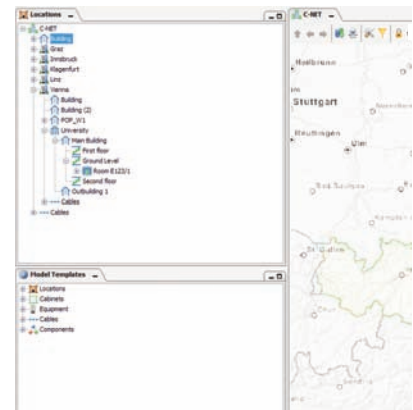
Locations

C-NET
Building
Graz
Innsbruck
Klagenfurt
Linz
Vienna
Building
Building (2)
POP_W1
University
Main Building
First floor
Ground Level
Room E123/1
Second floor
Outbuilding 1
Cables
Cables

Model Templates

Locations
Cabinets
Equipment
Cables
Components

C-NET

Heilbronn
Stuttgart
Reutlingen
Ulm
Bad Saulgau
St. Gallen